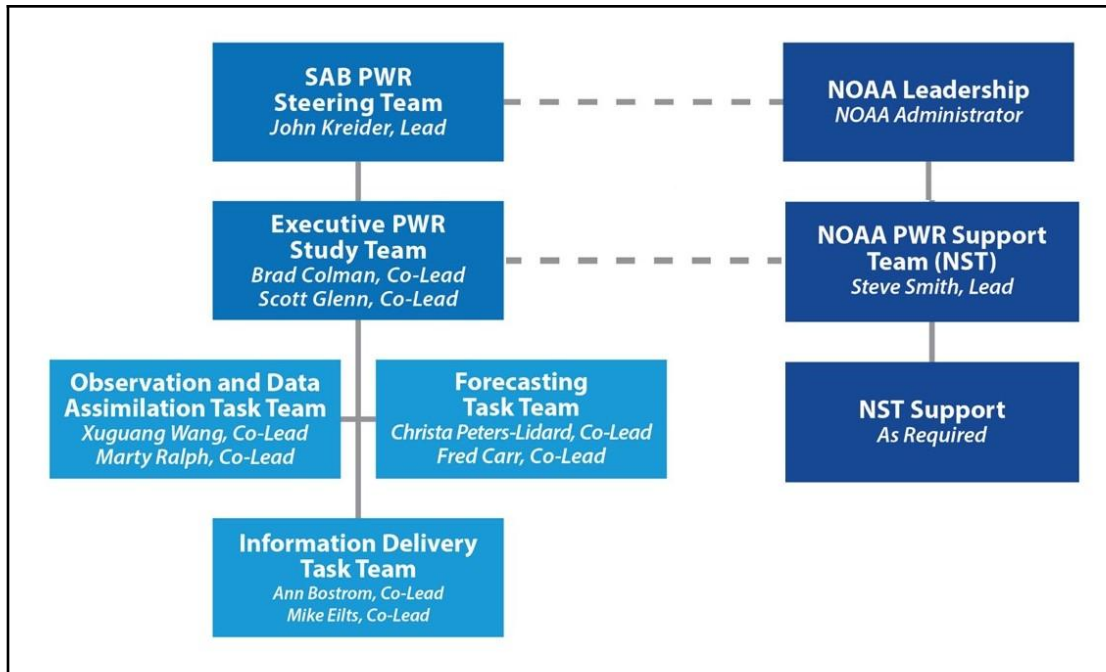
SAB PWR Steering Team
John Kreider, Lead

NOAA Leadership
NOAA Administrator

Executive PWR Study Team
Brad Colman, Co-Lead
Scott Glenn, Co-Lead

NOAA PWR Support Team (NST)
Steve Smith, Lead

Observation and Data Assimilation Task Team
Xuguang Wang, Co-Lead
Marty Ralph, Co-Lead

Forecasting Task Team
Christa Peters-Lidard, Co-Lead
Fred Carr, Co-Lead

NST Support
As Required

Information Delivery Task Team
Ann Bostrom, Co-Lead
Mike Eilts, Co-Lead